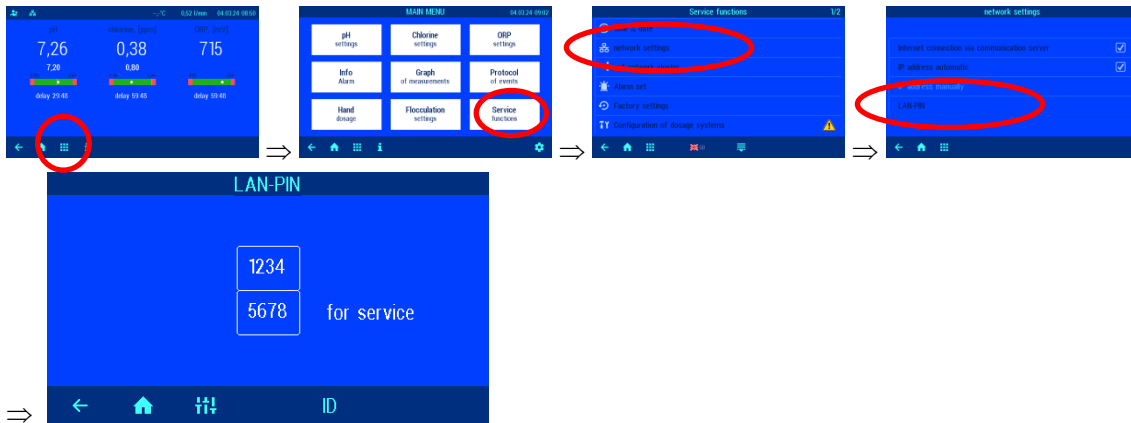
--°C 0,52 l/min 04.03.24 09:50

pH chlorine [ppm] ORP [mV]

7,26 0,38 715

7,20 0,80

delay 29:48 delay 59:48 delay 59:48

⇒

MAIN MENU 04.03.24 09:02

pH settings

Chlorine settings

ORP settings

Info Alarm

Graph of measurements

Protocol of events

Hand dosage

Flocculation settings

Service functions

i

⇒

Service functions 1/2

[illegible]

Network settings

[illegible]

Alarm list

Factory settings

Configuration of dosage systems

⇒

network settings

Internet connection via communication server

IP address automatic

IP address manually

LAN-PIN

LAN-PIN

1234

5678 for service

ID

⇒